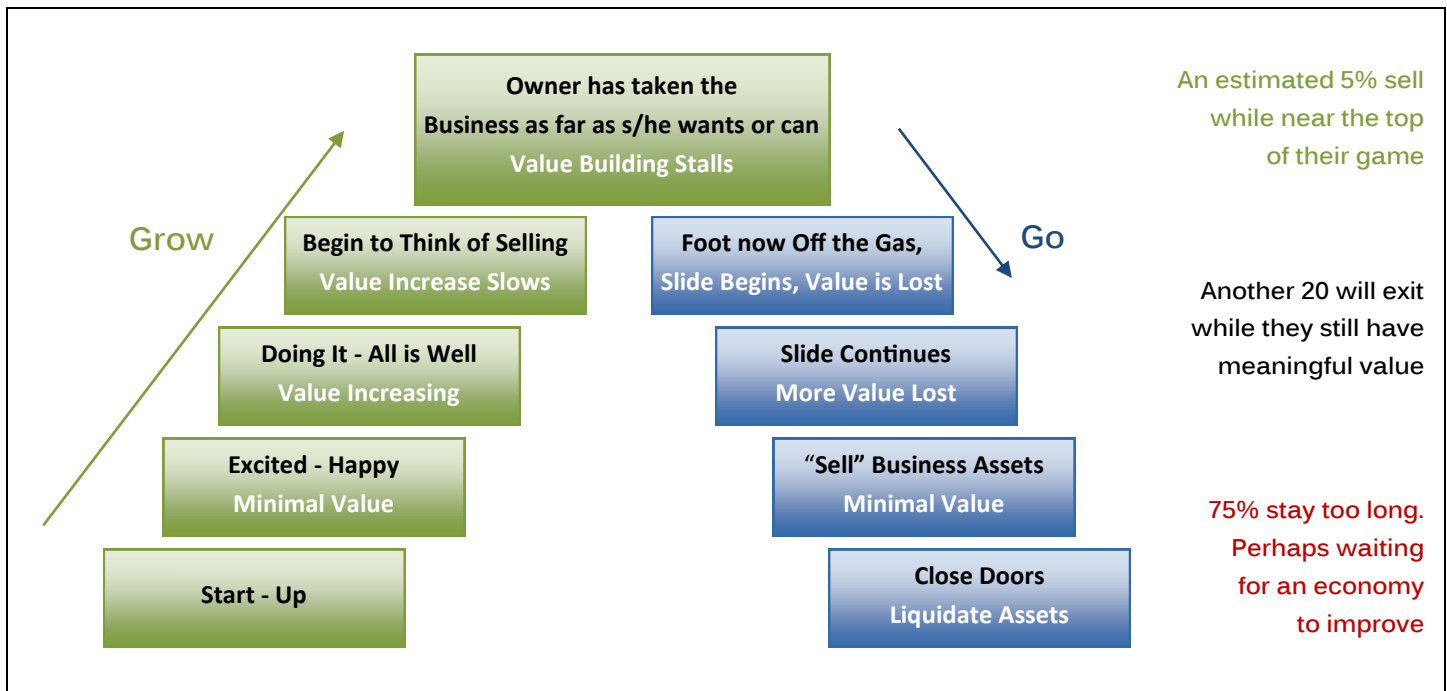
Owner has taken the Business as far as s/he wants or can
Value Building Stalls

An estimated 5% sell while near the top of their game

Grow

Begin to Think of Selling
Value Increase Slows

Foot now Off the Gas, Slide Begins, Value is Lost

Go

Another 20 will exit while they still have meaningful value

Doing It - All is Well
Value Increasing

Slide Continues
More Value Lost

Excited - Happy
Minimal Value

"Sell" Business Assets
Minimal Value

75% stay too long. Perhaps waiting for an economy to improve

Start - Up

Close Doors
Liquidate Assets